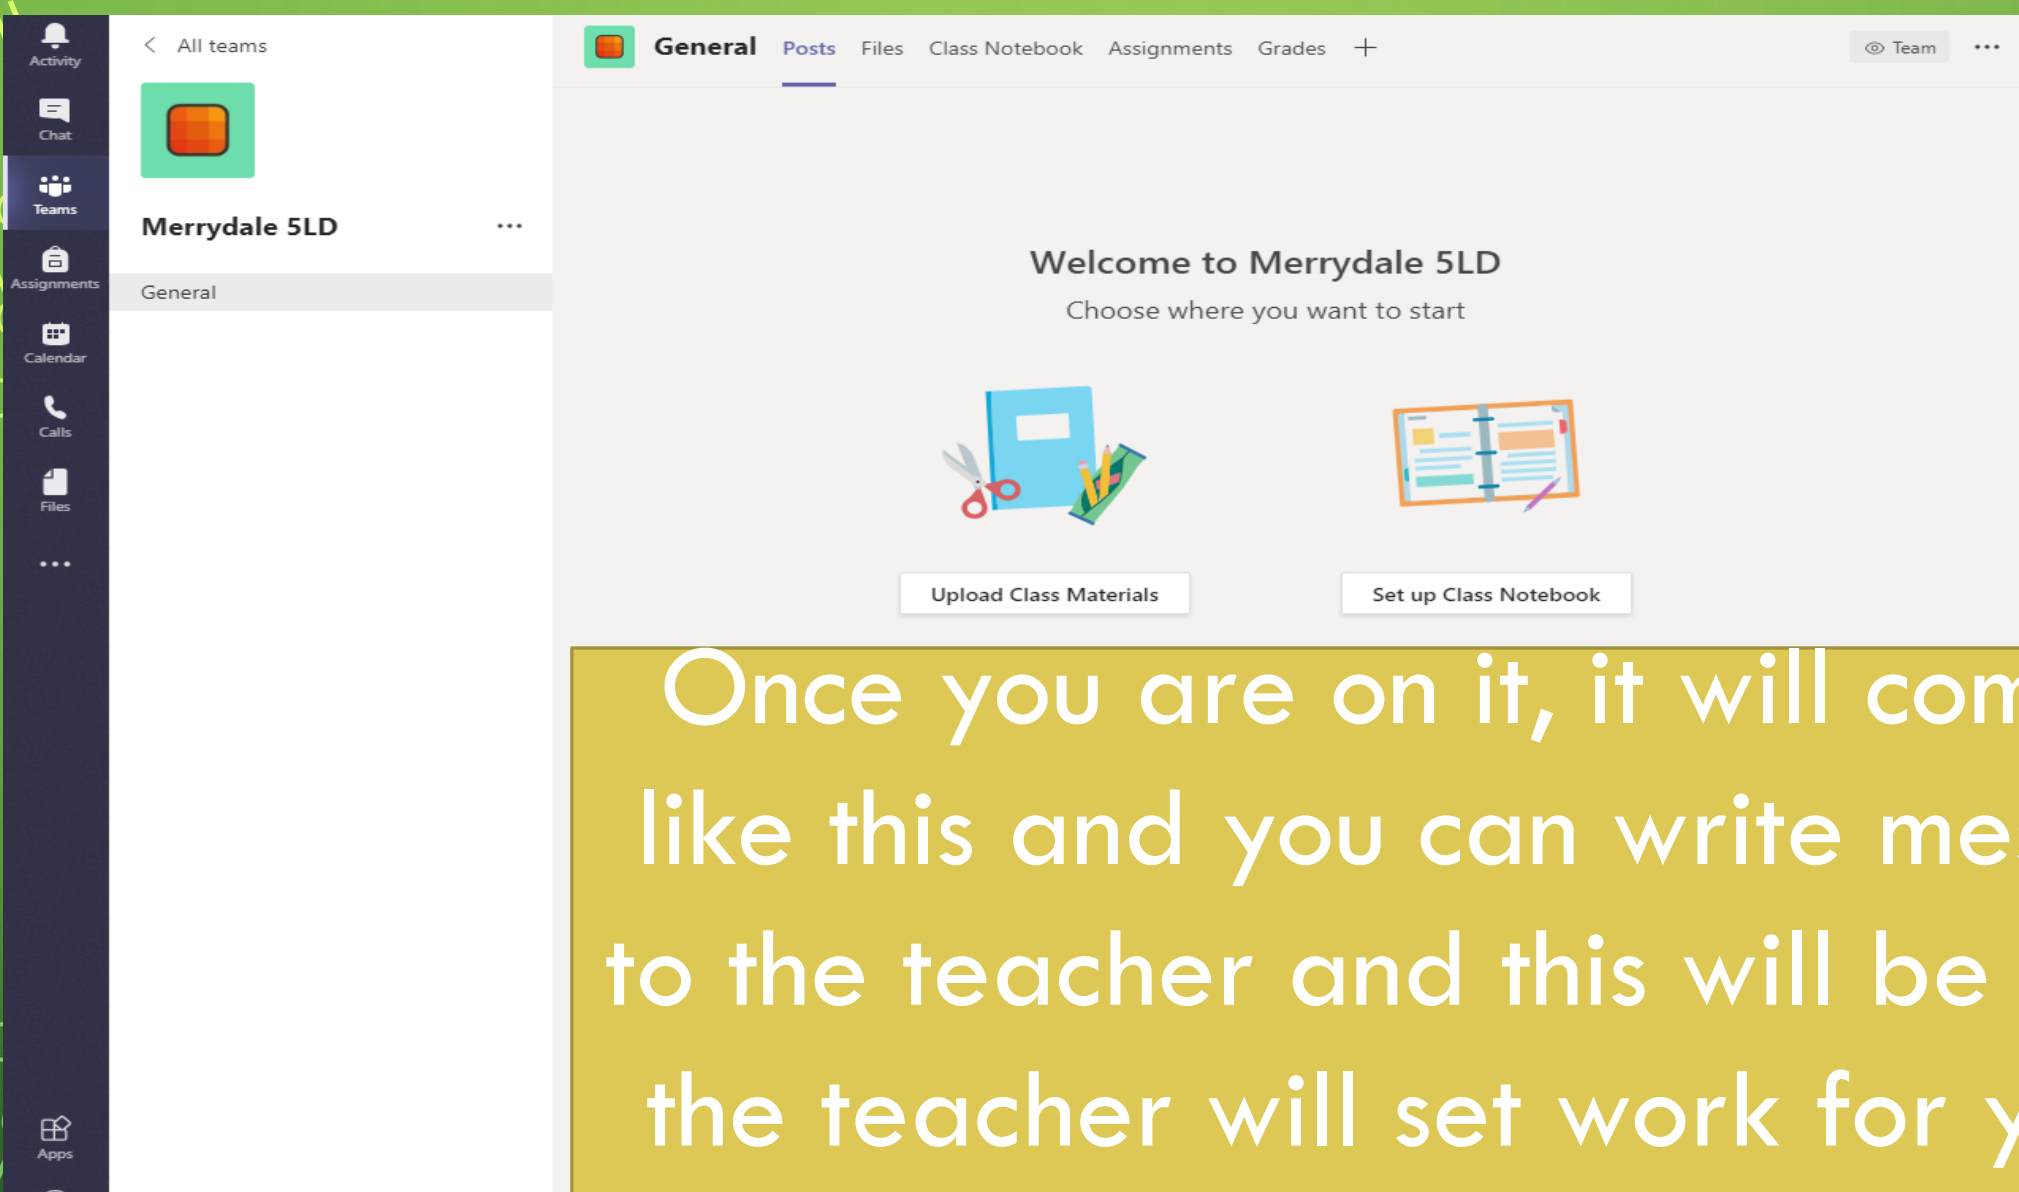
Activity
Chat
Teams
Assignments
Calendar
Calls
Files
...
Apps

< All teams

Merrydale 5LD ...

General

General Posts Files Class Notebook Assignments Grades +

Team ...

Welcome to Merrydale 5LD
Choose where you want to start

Upload Class Materials

Set up Class Notebook

Once you are on it, it will com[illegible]
like this and you can write me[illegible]
to the teacher and this will be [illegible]
the teacher will set work for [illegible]